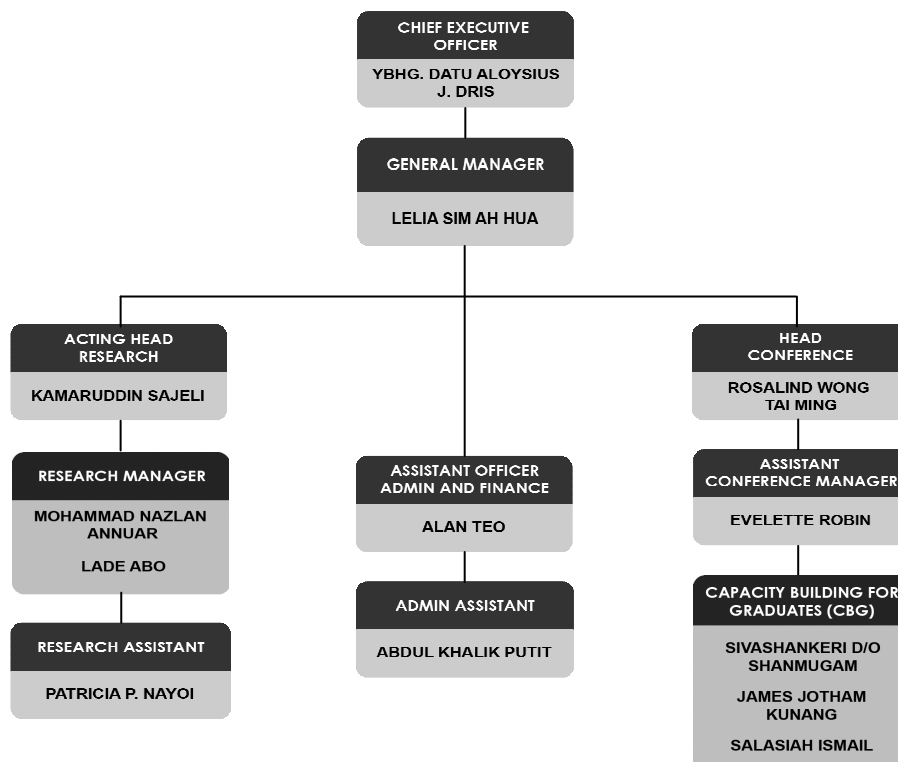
CHIEF EXECUTIVE OFFICER

YBHG. DATU ALOYSIUS J. DRIS

GENERAL MANAGER

LELIA SIM AH HUA

ACTING HEAD RESEARCH

KAMARUDDIN SAJELI

RESEARCH MANAGER

MOHAMMAD NAZLAN ANNUAR

LADE ABO

RESEARCH ASSISTANT

PATRICIA P. NAYOI

ASSISTANT OFFICER ADMIN AND FINANCE

ALAN TEO

ADMIN ASSISTANT

ABDUL KHALIK PUTIT

HEAD CONFERENCE

ROSALIND WONG TAI MING

ASSISTANT CONFERENCE MANAGER

EVELETTE ROBIN

CAPACITY BUILDING FOR GRADUATES (CBG)

SIVASHANKERI D/O SHANMUGAM

JAMES JOTHAM KUNANG

SALASIAH ISMAIL